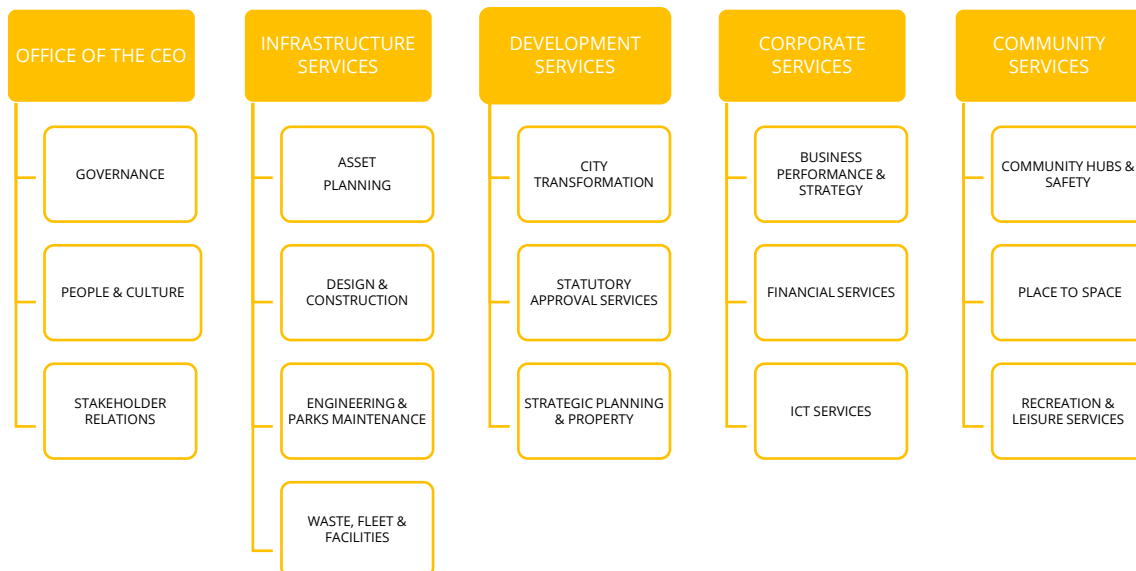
OFFICE OF THE CEO

GOVERNANCE

PEOPLE & CULTURE

STAKEHOLDER RELATIONS

INFRASTRUCTURE SERVICES

ASSET PLANNING

DESIGN & CONSTRUCTION

ENGINEERING & PARKS MAINTENANCE

WASTE, FLEET & FACILITIES

DEVELOPMENT SERVICES

CITY TRANSFORMATION

STATUTORY APPROVAL SERVICES

STRATEGIC PLANNING & PROPERTY

CORPORATE SERVICES

BUSINESS PERFORMANCE & STRATEGY

FINANCIAL SERVICES

ICT SERVICES

COMMUNITY SERVICES

COMMUNITY HUBS & SAFETY

PLACE TO SPACE

RECREATION & LEISURE SERVICES